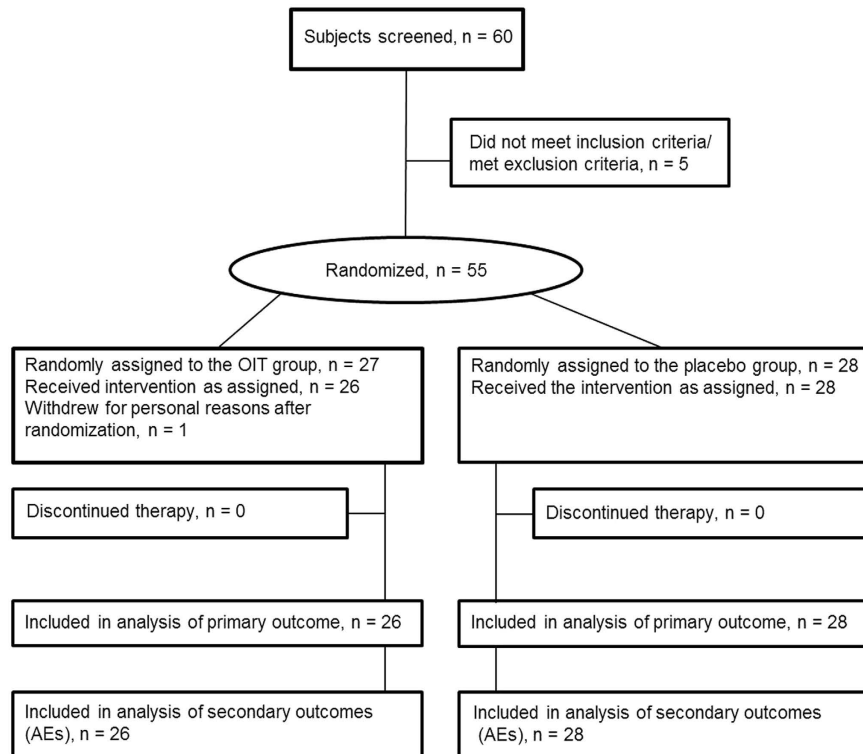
Subjects screened, n = 60

Did not meet inclusion criteria/ met exclusion criteria, n = 5

Randomized, n = 55

Randomly assigned to the OIT group, n = 27
Received intervention as assigned, n = 26
Withdrew for personal reasons after randomization, n = 1

Randomly assigned to the placebo group, n = 28
Received the intervention as assigned, n = 28

Discontinued therapy, n = 0

Discontinued therapy, n = 0

Included in analysis of primary outcome, n = 26

Included in analysis of primary outcome, n = 28

Included in analysis of secondary outcomes (AEs), n = 26

Included in analysis of secondary outcomes (AEs), n = 28